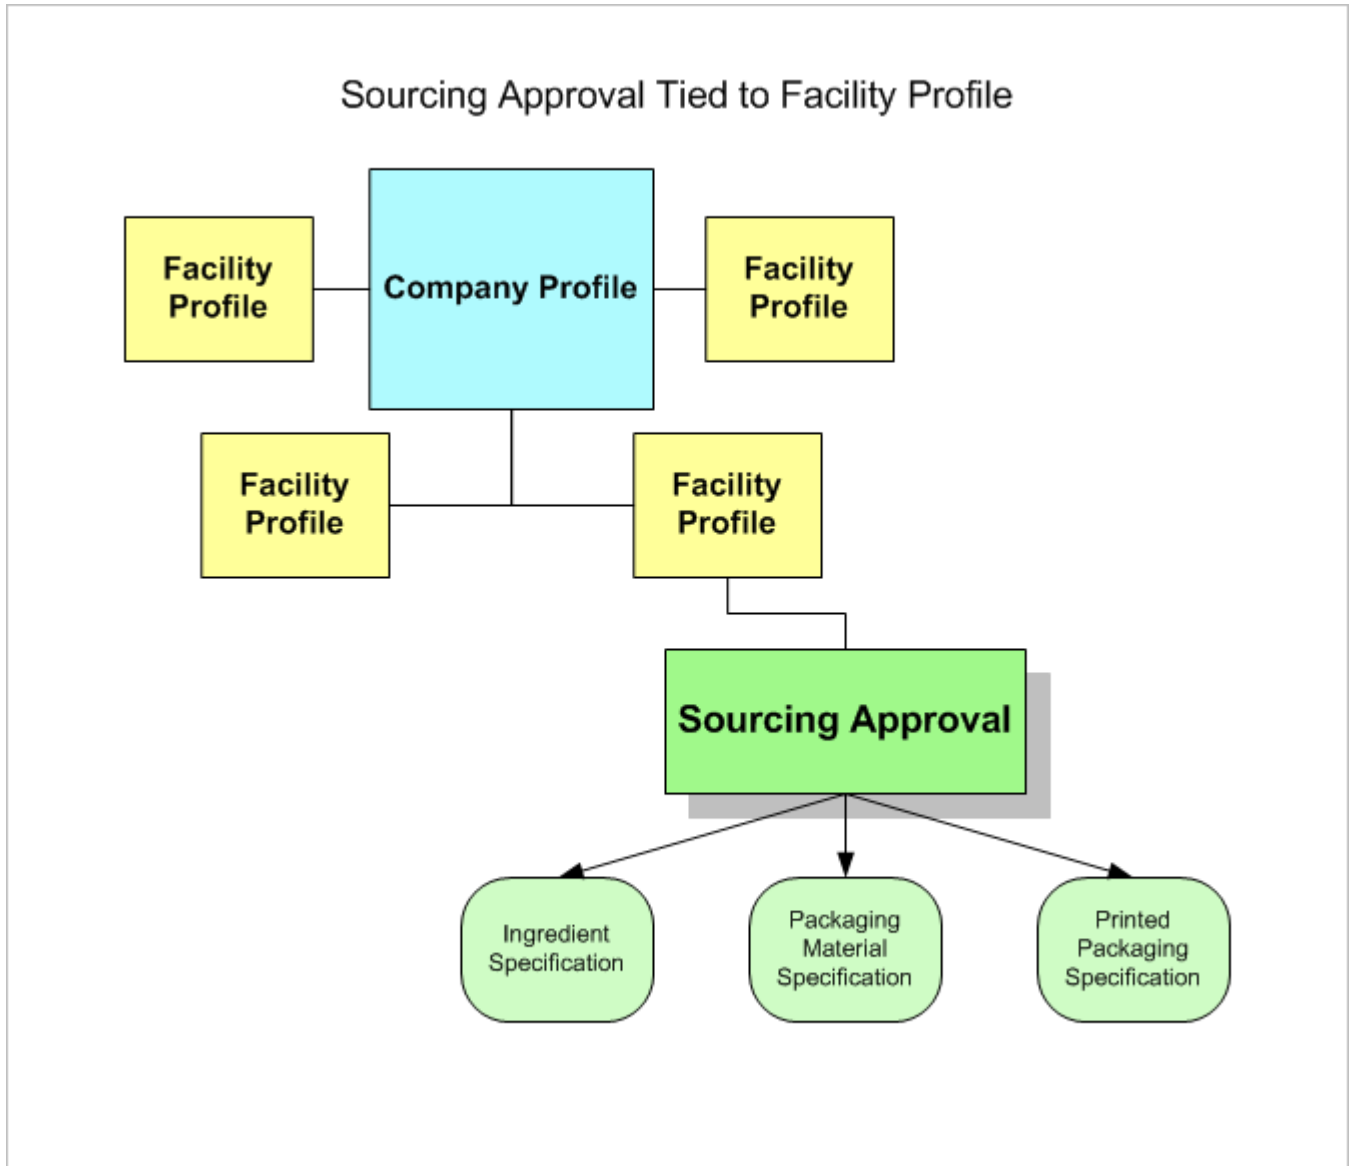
Sourcing Approval Tied to Facility Profile

Facility Profile

Company Profile

Facility Profile

Facility Profile

Facility Profile

Sourcing Approval

Ingredient Specification

Packaging Material Specification

Printed Packaging Specification